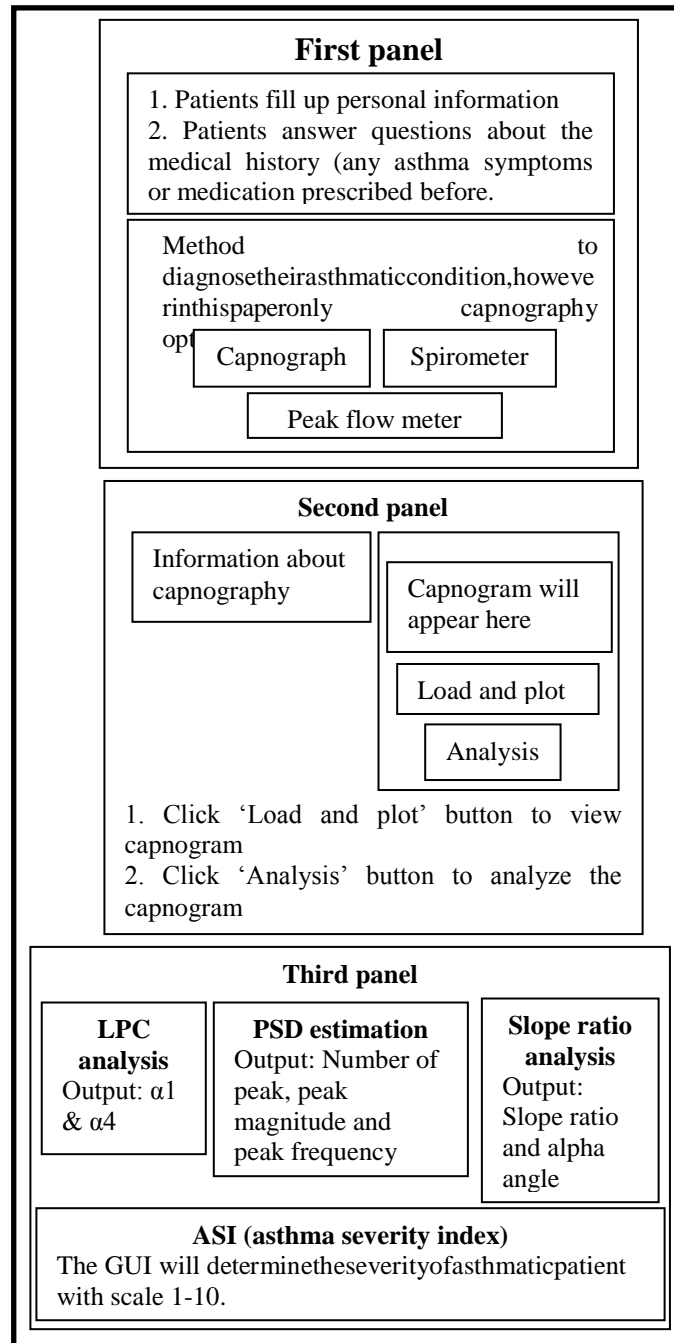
First panel

1. Patients fill up personal information
2. Patients answer questions about the medical history (any asthma symptoms or medication prescribed before.

Method to diagnosetheirasthmaticcondition,howeverinthispaperonly capnography opt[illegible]

Capnograph

Spirometer

Peak flow meter

Second panel

Information about capnography

Capnogram will appear here

Load and plot

Analysis

1. Click 'Load and plot' button to view capnogram
2. Click 'Analysis' button to analyze the capnogram

Third panel

LPC analysis
Output: α1 & α4

PSD estimation
Output: Number of peak, peak magnitude and peak frequency

Slope ratio analysis
Output: Slope ratio and alpha angle

ASI (asthma severity index)
The GUI will determinetheseverityofasthmaticpatient with scale 1-10.